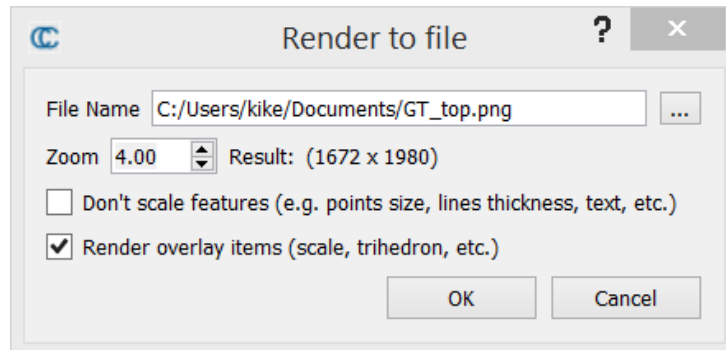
Render to file

?

File Name C:/Users/kike/Documents/GT_top.png ...

Zoom 4.00 Result: (1672 x 1980)

Don't scale features (e.g. points size, lines thickness, text, etc.)

Render overlay items (scale, trihedron, etc.)

OK

Cancel